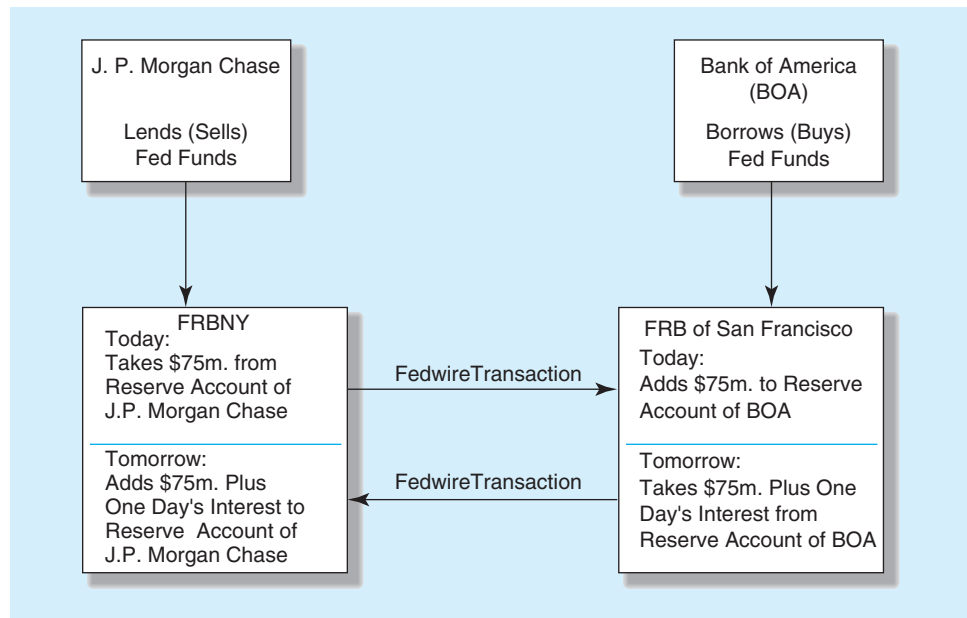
J. P. Morgan Chase

Lends (Sells) Fed Funds

Bank of America (BOA)

Borrows (Buys) Fed Funds

FRBNY

Today: Takes \$75m. from Reserve Account of J.P. Morgan Chase

Tomorrow: Adds \$75m. Plus One Day's Interest to Reserve Account of J.P. Morgan Chase

FedwireTransaction

FedwireTransaction

FRB of San Francisco

Today: Adds \$75m. to Reserve Account of BOA

Tomorrow: Takes \$75m. Plus One Day's Interest from Reserve Account of BOA